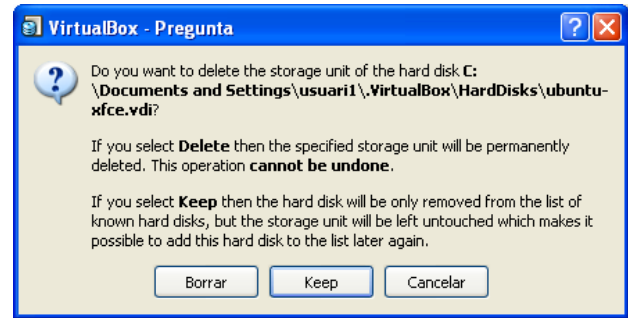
VirtualBox - Pregunta

Do you want to delete the storage unit of the hard disk C:\Documents and Settings\usuari1\.VirtualBox\HardDisks\ubuntu-xfce.vdi?

If you select Delete then the specified storage unit will be permanently deleted. This operation cannot be undone.

If you select Keep then the hard disk will be only removed from the list of known hard disks, but the storage unit will be left untouched which makes it possible to add this hard disk to the list later again.

Borrar Keep Cancelar